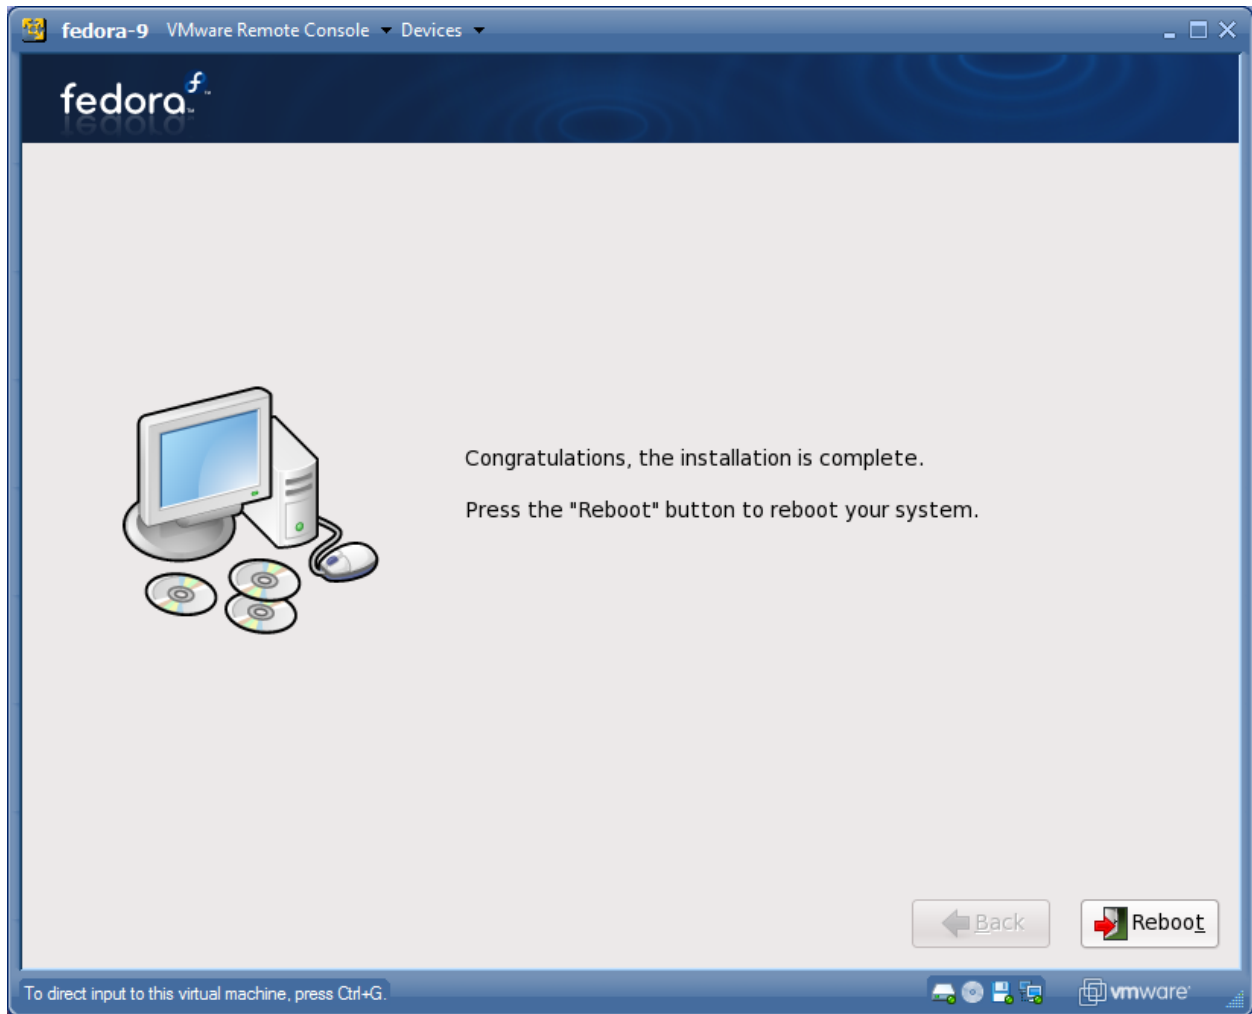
fedora-9 VMware Remote Console ▾ Devices ▾

fedora

Congratulations, the installation is complete.

Press the "Reboot" button to reboot your system.

Back

Reboot

To direct input to this virtual machine, press Ctrl+G.

vmware